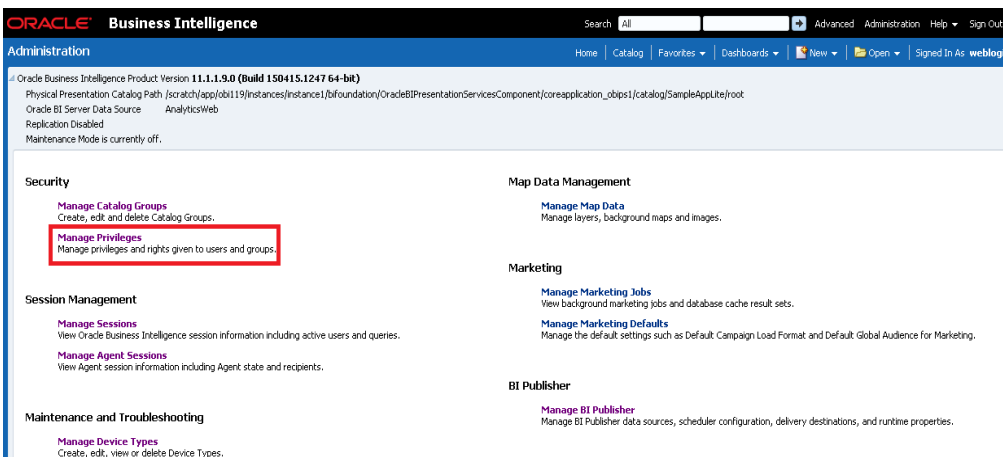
ORACLE Business Intelligence

Search All

Advanced Administration Help Sign Out

Administration

Home | Catalog | Favorites | Dashboards | New | Open | Signed In As weblog

Oracle Business Intelligence Product Version 11.1.1.9.0 (Build 150415.1247 64-bit)
Physical Presentation Catalog Path /scratch/app/obi119/instances/instance1/bifoundation/OracleBIPresentationServicesComponent/coreapplication_obips1/catalog/SampleAppLite/root
Oracle BI Server Data Source AnalyticsWeb
Replication Disabled
Maintenance Mode is currently off.

Security

Manage Catalog Groups
Create, edit and delete Catalog Groups.

Manage Privileges
Manage privileges and rights given to users and groups.

Session Management

Manage Sessions
View Oracle Business Intelligence session information including active users and queries.

Manage Agent Sessions
View Agent session information including Agent state and recipients.

Maintenance and Troubleshooting

Manage Device Types
Create, edit, view or delete Device Types.

Map Data Management

Manage Map Data
Manage layers, background maps and images.

Marketing

Manage Marketing Jobs
View background marketing jobs and database cache result sets.

Manage Marketing Defaults
Manage the default settings such as Default Campaign Load Format and Default Global Audience for Marketing.

BI Publisher

Manage BI Publisher
Manage BI Publisher data sources, scheduler configuration, delivery destinations, and runtime properties.